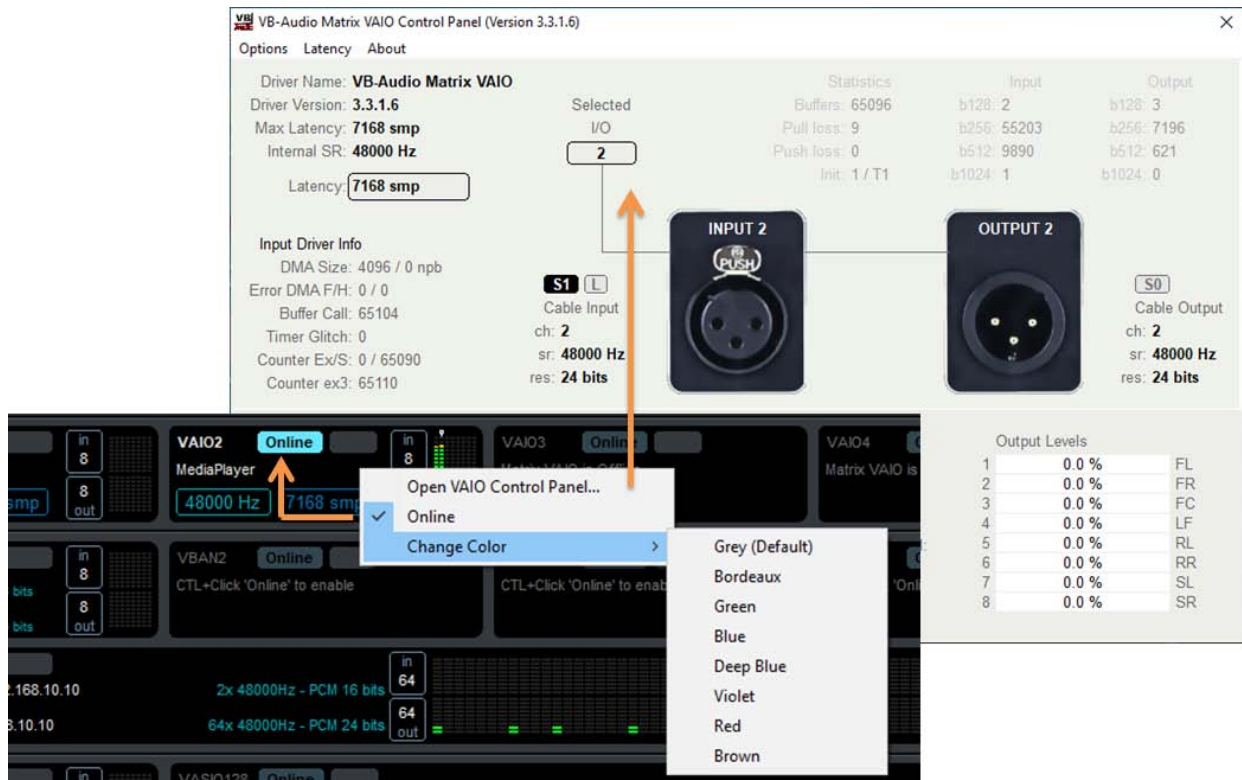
VB-Audio Matrix VAIO Control Panel (Version 3.3.1.6)

Options Latency About

Driver Name: VB-Audio Matrix VAIO
Driver Version: 3.3.1.6
Max Latency: 7168 smp
Internal SR: 48000 Hz

Latency: 7168 smp

Selected
I/O
2

Statistics
Buffers: 65096
Pull loss: 9
Push loss: 0
Init: 1 / T1

Input
b128: 2
b256: 55203
b512: 9890
b1024: 1

Output
b128: 3
b256: 7196
b512: 621
b1024: 0

Input Driver Info
DMA Size: 4096 / 0 npb
Error DMA F/H: 0 / 0
Buffer Call: 65104
Timer Glitch: 0
Counter Ex/S: 0 / 65090
Counter ex3: 65110

S1 L
Cable Input
ch: 2
sr: 48000 Hz
res: 24 bits

INPUT 2
PUSH

OUTPUT 2

S0
Cable Output
ch: 2
sr: 48000 Hz
res: 24 bits

in 8
8 out
smp

VAIO2 Online
MediaPlayer
48000 Hz 7168 smp

in 8

VAIO3 Online

VAIO4
Matrix VAIO is

Open VAIO Control Panel...
Online
Change Color

Grey (Default)
Bordeaux
Green
Blue
Deep Blue
Violet
Red
Brown

Output Levels
| | | |
|---|---|---|
| 1 | 0.0 % | FL |
| 2 | 0.0 % | FR |
| 3 | 0.0 % | FC |
| 4 | 0.0 % | LF |
| 5 | 0.0 % | RL |
| 6 | 0.0 % | RR |
| 7 | 0.0 % | SL |
| 8 | 0.0 % | SR |

in 8
bits
8 out
bits

VBAN2 Online
CTL+Click 'Online' to enable

CTL+Click 'Online' to enab

'Onl

.168.10.10
.10.10

2x 48000Hz - PCM 16 bits
64x 48000Hz - PCM 24 bits

in 64
64 out

in
VASIO128 Online